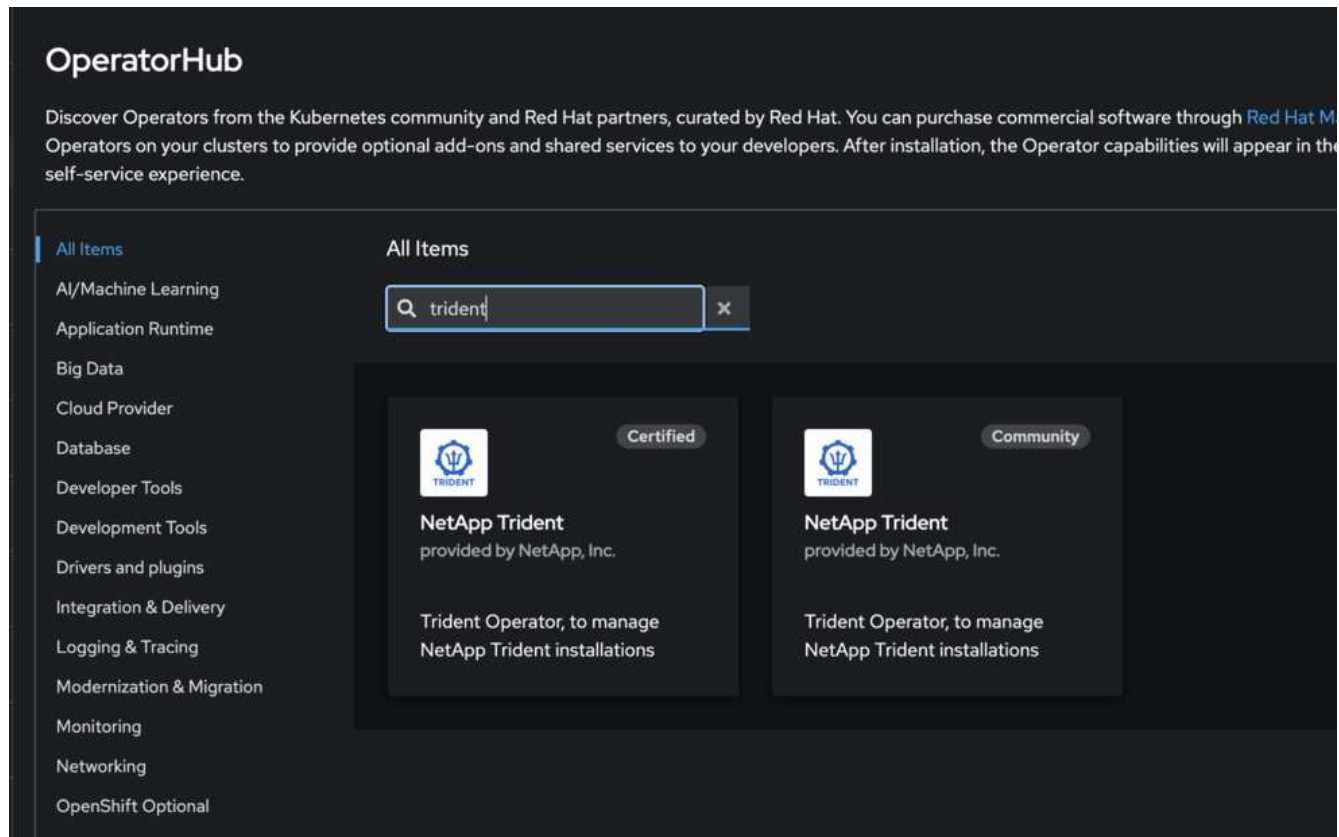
OperatorHub

Discover Operators from the Kubernetes community and Red Hat partners, curated by Red Hat. You can purchase commercial software through Red Hat M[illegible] Operators on your clusters to provide optional add-ons and shared services to your developers. After installation, the Operator capabilities will appear in the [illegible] self-service experience.

All Items
AI/Machine Learning
Application Runtime
Big Data
Cloud Provider
Database
Developer Tools
Development Tools
Drivers and plugins
Integration & Delivery
Logging & Tracing
Modernization & Migration
Monitoring
Networking
OpenShift Optional

All Items

trident

Certified
TRIDENT
NetApp Trident
provided by NetApp, Inc.
Trident Operator, to manage NetApp Trident installations

Community
TRIDENT
NetApp Trident
provided by NetApp, Inc.
Trident Operator, to manage NetApp Trident installations